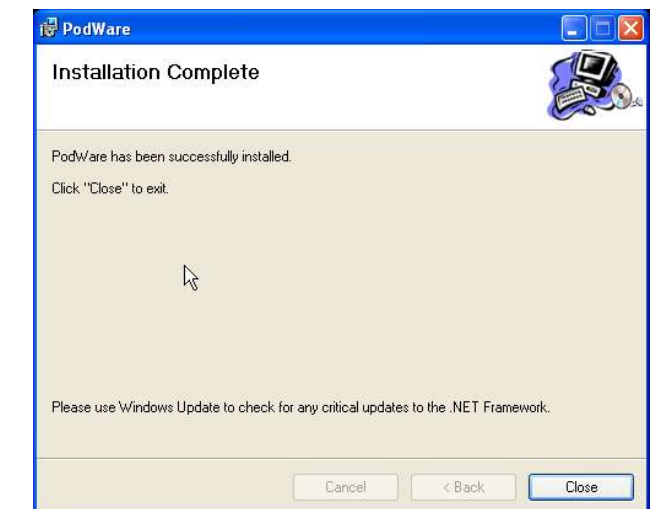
PodWare

Installation Complete

PodWare has been successfully installed.

Click "Close" to exit.

Please use Windows Update to check for any critical updates to the .NET Framework.

Cancel
< Back
Close